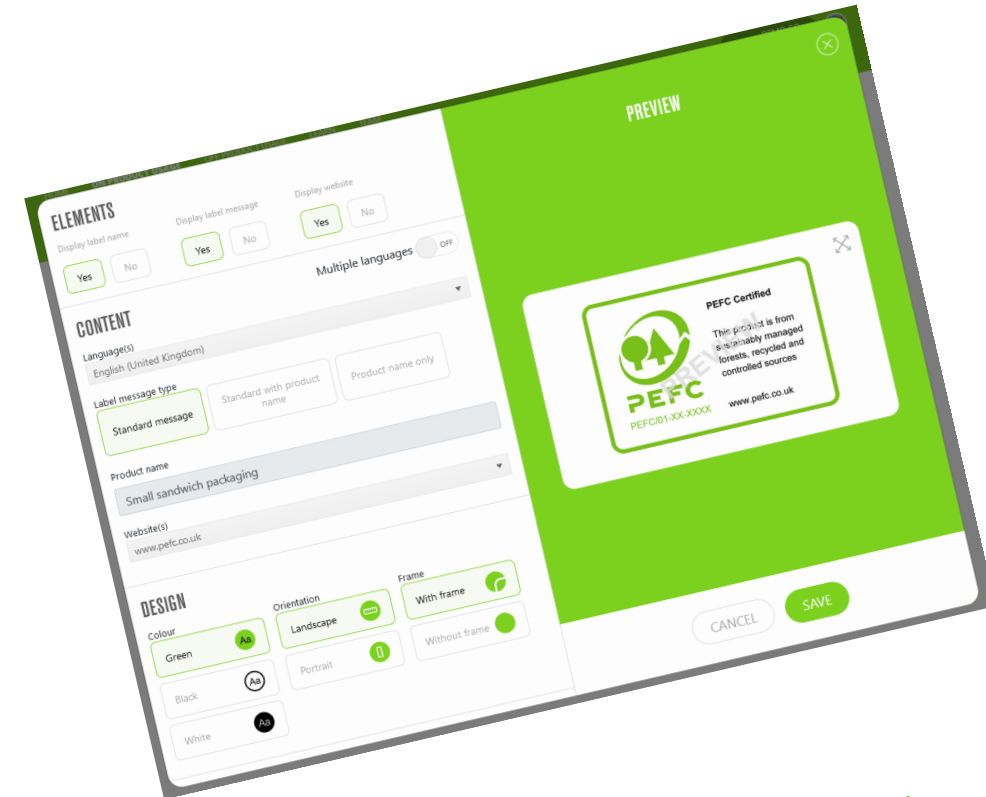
ELEMENTS

Display label name

Yes

No

Display label message

Yes

No

Display website

Yes

No

Multiple languages

OFF

CONTENT

Language(s)

English (United Kingdom)

Label message type

Standard message

Standard with product name

Product name only

Product name

Small sandwich packaging

Website(s)

www.pefc.co.uk

DESIGN

Colour

Green

Aa

Black

Aa

White

Aa

Orientation

Landscape

Portrait

Frame

With frame

Without frame

PREVIEW

PEFC Certified

This product is from sustainably managed forests, recycled and controlled sources

PREVIEW

PEFC

PEFC/01-XX-XXXX

www.pefc.co.uk

CANCEL

SAVE